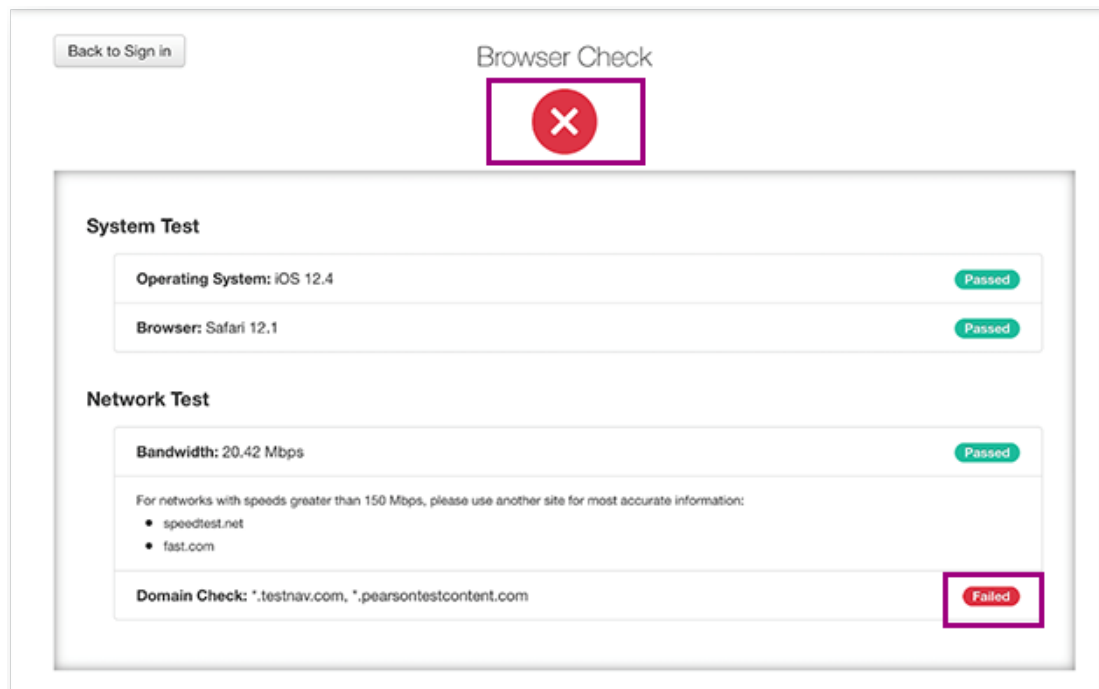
Back to Sign in

Browser Check

System Test

Operating System: iOS 12.4 Passed

Browser: Safari 12.1 Passed

Network Test

Bandwidth: 20.42 Mbps Passed

For networks with speeds greater than 150 Mbps, please use another site for most accurate information:

- speedtest.net
- fast.com

Domain Check: *.testnav.com, *.pearsontestcontent.com Failed